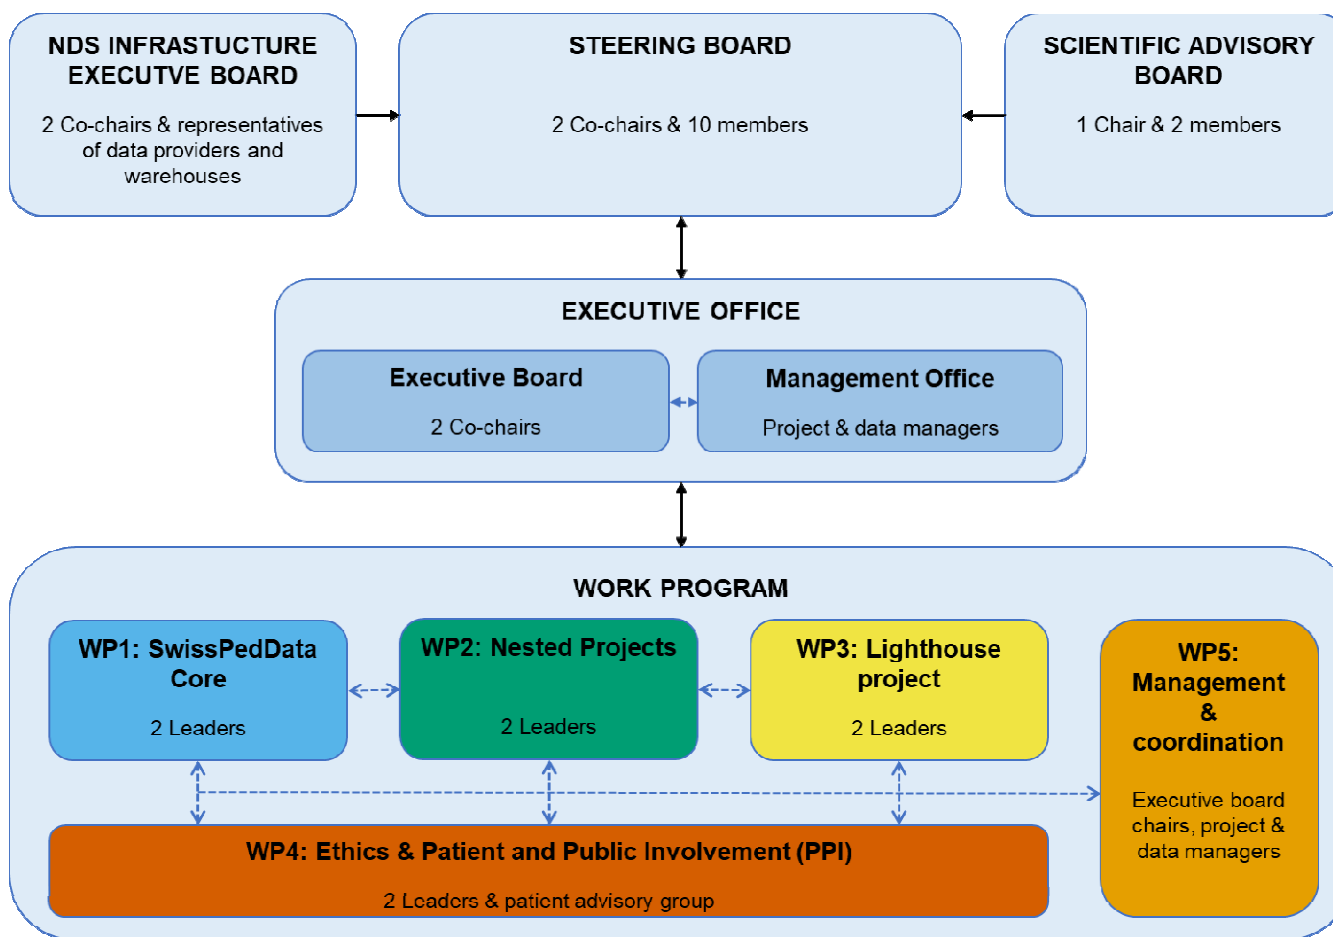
NDS INFRASTUCTURE EXECUTVE BOARD

2 Co-chairs & representatives of data providers and warehouses

STEERING BOARD

2 Co-chairs & 10 members

SCIENTIFIC ADVISORY BOARD

1 Chair & 2 members

EXECUTIVE OFFICE

Executive Board

2 Co-chairs

Management Office

Project & data managers

WORK PROGRAM

WP1: SwissPedData Core

2 Leaders

WP2: Nested Projects

2 Leaders

WP3: Lighthouse project

2 Leaders

WP5: Management & coordination

Executive board chairs, project & data managers

WP4: Ethics & Patient and Public Involvement (PPI)

2 Leaders & patient advisory group